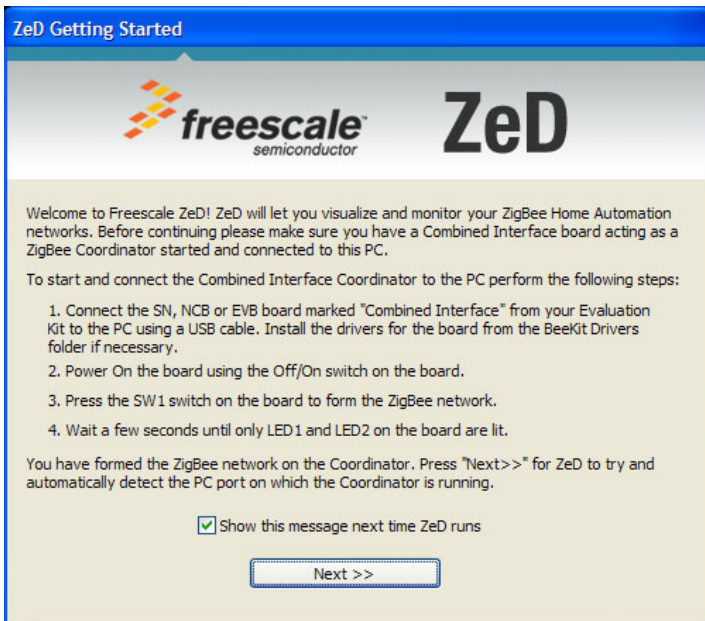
ZeD Getting Started

freescale semiconductor

ZeD

Welcome to Freescale ZeD! ZeD will let you visualize and monitor your ZigBee Home Automation networks. Before continuing please make sure you have a Combined Interface board acting as a ZigBee Coordinator started and connected to this PC.

To start and connect the Combined Interface Coordinator to the PC perform the following steps:

1. Connect the SN, NCB or EVB board marked "Combined Interface" from your Evaluation Kit to the PC using a USB cable. Install the drivers for the board from the BeeKit Drivers folder if necessary.

2. Power On the board using the Off/On switch on the board.

3. Press the SW1 switch on the board to form the ZigBee network.

4. Wait a few seconds until only LED1 and LED2 on the board are lit.

You have formed the ZigBee network on the Coordinator. Press "Next>>" for ZeD to try and automatically detect the PC port on which the Coordinator is running.

Show this message next time ZeD runs

Next >>